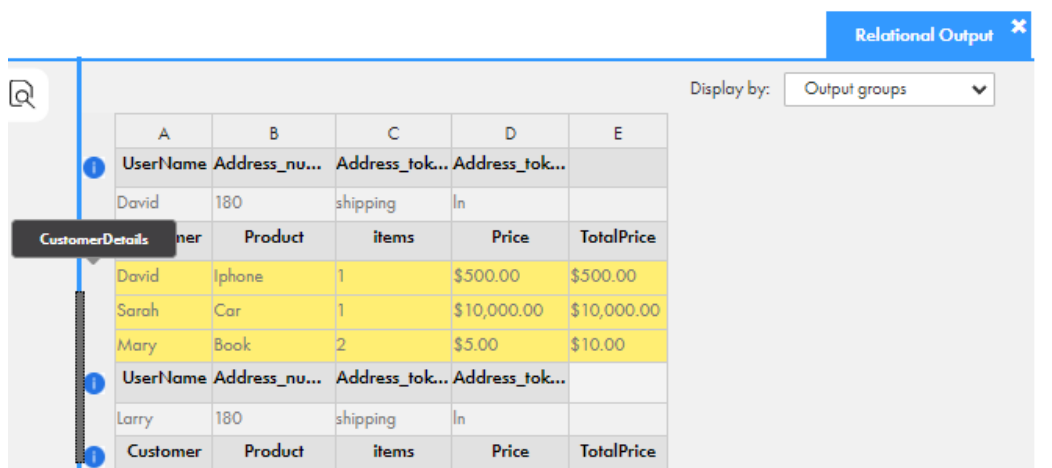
Relational Output ✖

Display by: Output groups

| A | B | C | D | E |
|---|---|---|---|---|
| UserName | Address_nu... | Address_tok... | Address_tok... | |
| David | 180 | shipping | ln | |
| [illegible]ner | Product | items | Price | TotalPrice |
| David | Iphone | 1 | $500.00 | $500.00 |
| Sarah | Car | 1 | $10,000.00 | $10,000.00 |
| Mary | Book | 2 | $5.00 | $10.00 |
| UserName | Address_nu... | Address_tok... | Address_tok... | |
| Larry | 180 | shipping | ln | |
| Customer | Product | items | Price | TotalPrice |

CustomerDetails